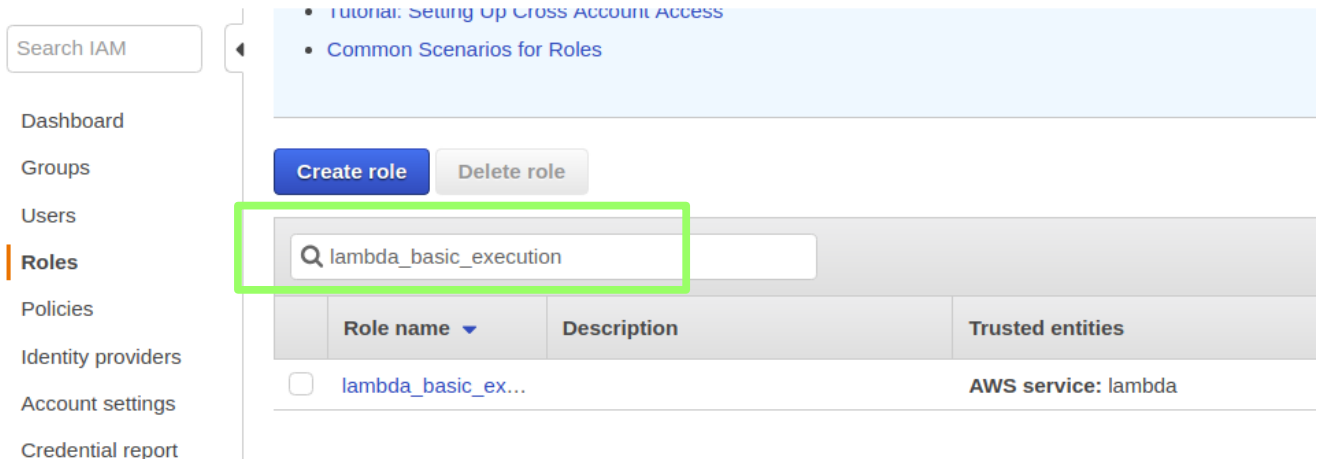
Search IAM

Dashboard
Groups
Users
Roles
Policies
Identity providers
Account settings
Credential report

• Tutorial: Setting Up Cross Account Access
• Common Scenarios for Roles

Create role
Delete role

lambda_basic_execution

| | Role name | Description | Trusted entities |
|---|---|---|---|
| | lambda_basic_ex... | | AWS service: lambda |